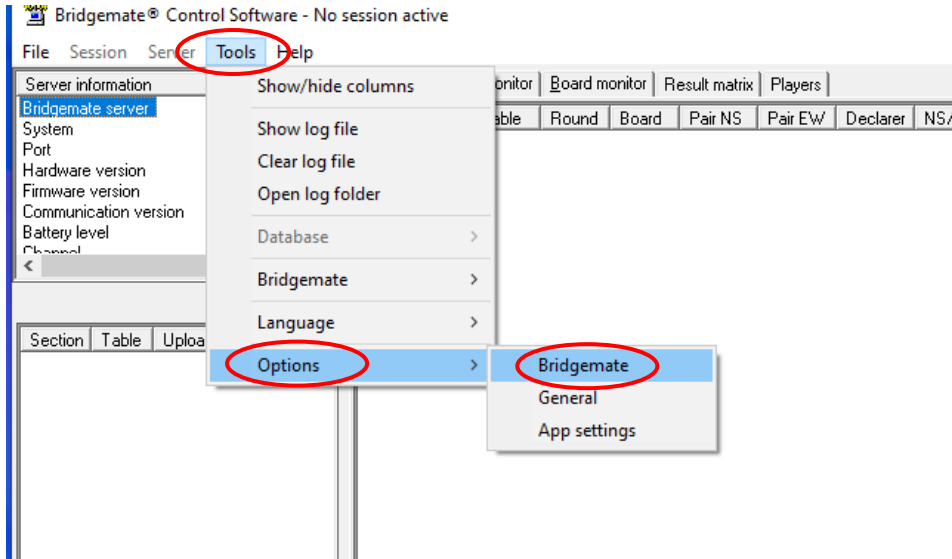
Bridgemate® Control Software - No session active

File Session Server Tools Help

Server information
Bridgemate server
System
Port
Hardware version
Firmware version
Communication version
Battery level
Channel

Section | Table | Uploa

onitor | Board monitor | Result matrix | Players

able | Round | Board | Pair NS | Pair EW | Declarer | NS

Show/hide columns
Show log file
Clear log file
Open log folder
Database
Bridgemate
Language
Options

Bridgemate
General
App settings